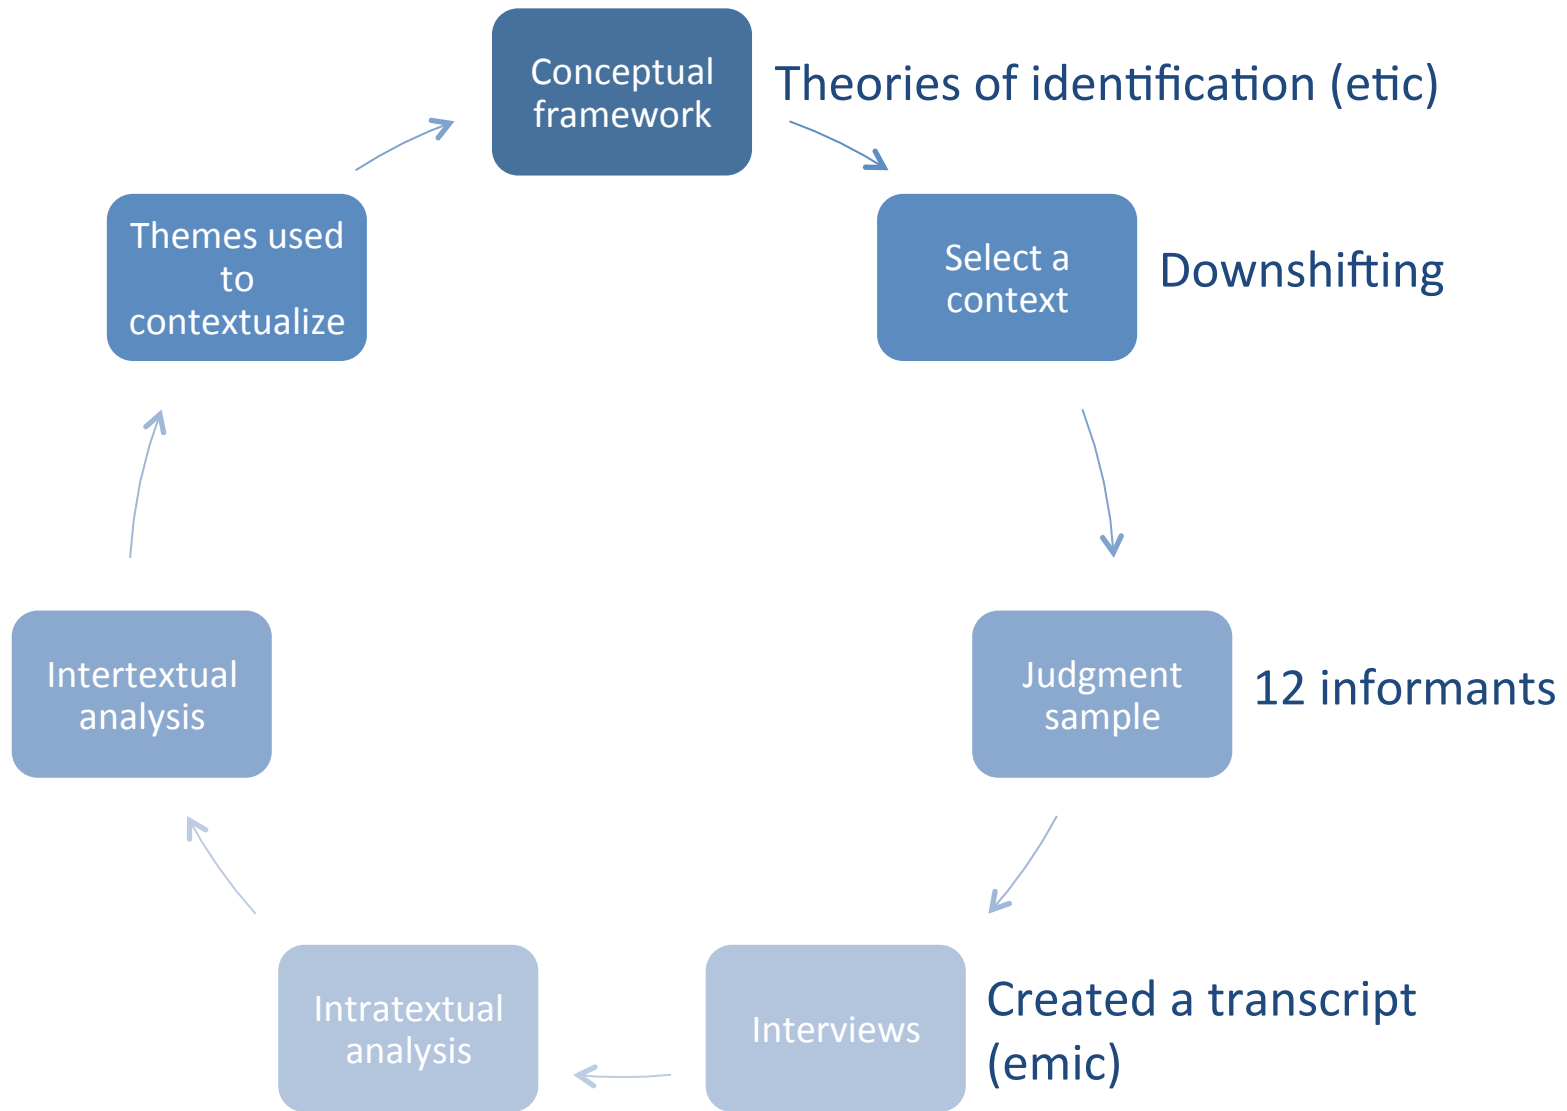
Conceptual framework

Theories of identification (etic)

Select a context

Downshifting

Judgment sample

12 informants

Interviews

Created a transcript (emic)

Intratextual analysis

Intertextual analysis

Themes used to contextualize